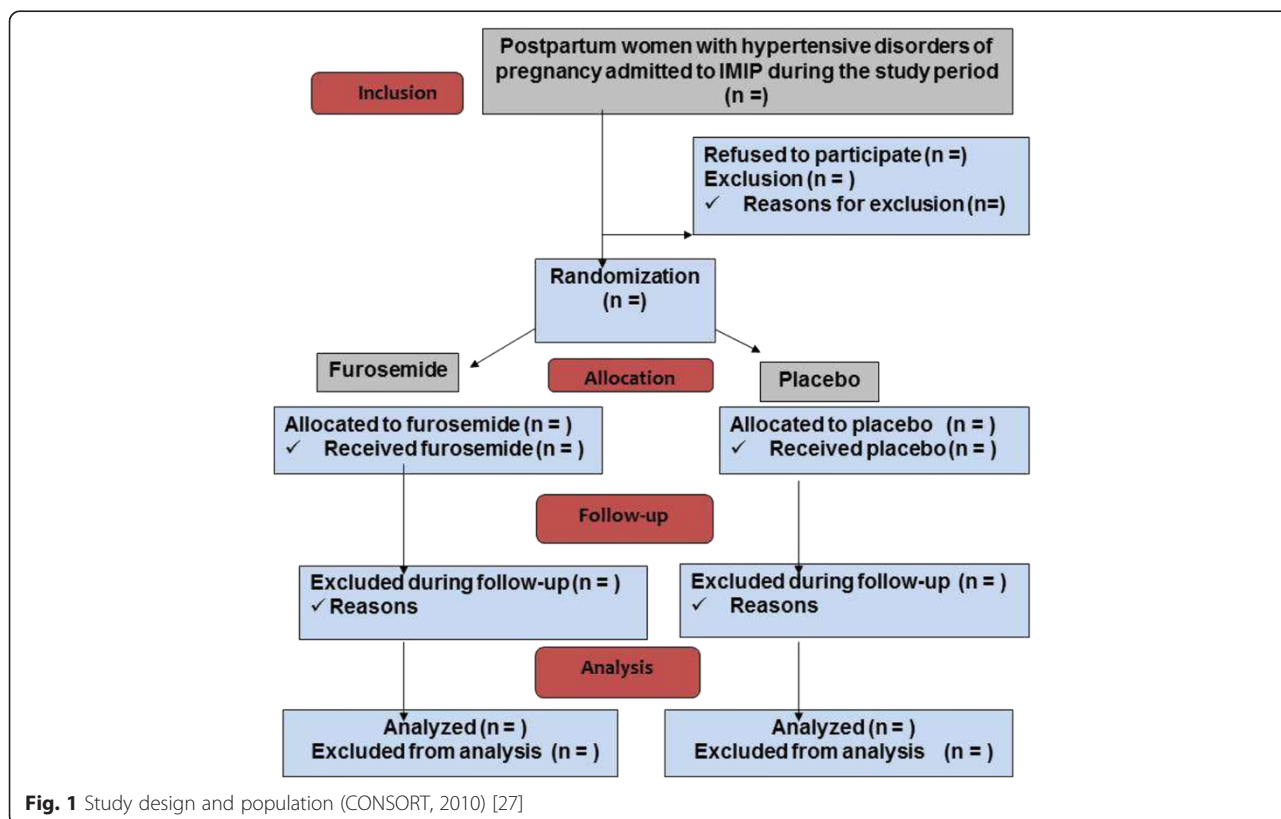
Inclusion

Postpartum women with hypertensive disorders of pregnancy admitted to IMIP during the study period (n =)

Refused to participate (n =)
Exclusion (n = )
✓ Reasons for exclusion (n=)

Randomization (n =)

Furosemide

Allocation

Placebo

Allocated to furosemide (n = )
✓ Received furosemide (n = )

Allocated to placebo (n = )
✓ Received placebo (n = )

Follow-up

Excluded during follow-up (n = )
✓ Reasons

Excluded during follow-up (n = )
✓ Reasons

Analysis

Analyzed (n = )
Excluded from analysis (n = )

Analyzed (n = )
Excluded from analysis (n = )

Fig. 1 Study design and population (CONSORT, 2010) [27]